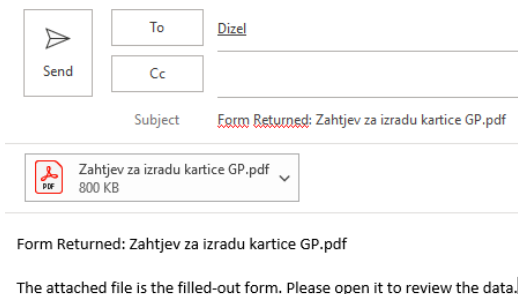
Send

To Dizel

Cc

Subject Form Returned: Zahtjev za izradu kartice GP.pdf

Zahtjev za izradu kartice GP.pdf
800 KB

Form Returned: Zahtjev za izradu kartice GP.pdf

The attached file is the filled-out form. Please open it to review the data.